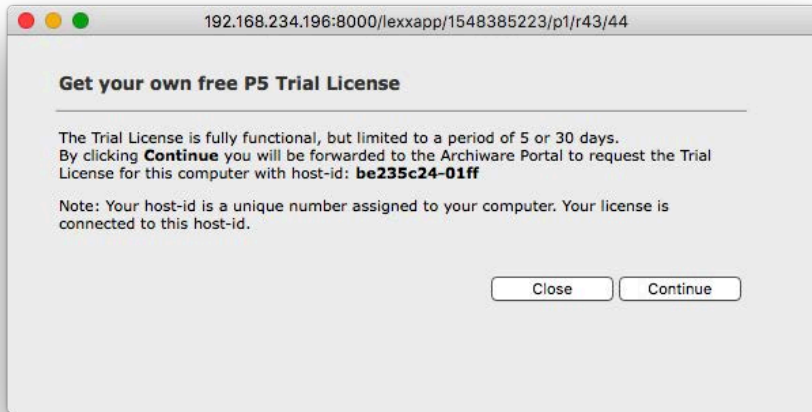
192.168.234.196:8000/lexxapp/1548385223/p1/r43/44

Get your own free P5 Trial License

The Trial License is fully functional, but limited to a period of 5 or 30 days. By clicking **Continue** you will be forwarded to the Archiware Portal to request the Trial License for this computer with host-id: **be235c24-01ff**

Note: Your host-id is a unique number assigned to your computer. Your license is connected to this host-id.

Close

Continue